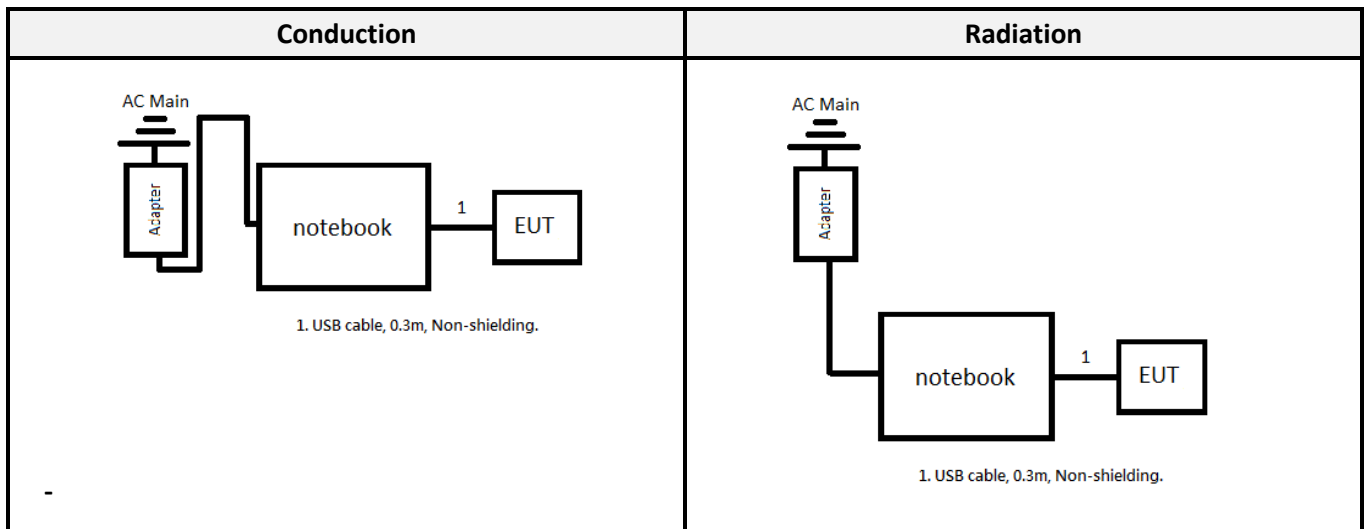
| Conduction | Radiation |
|---|---|
| AC Main<br>Adapter<br>notebook<br>1<br>EUT<br>1. USB cable, 0.3m, Non-shielding.<br>- | AC Main<br>Adapter<br>notebook<br>1<br>EUT<br>1. USB cable, 0.3m, Non-shielding. |